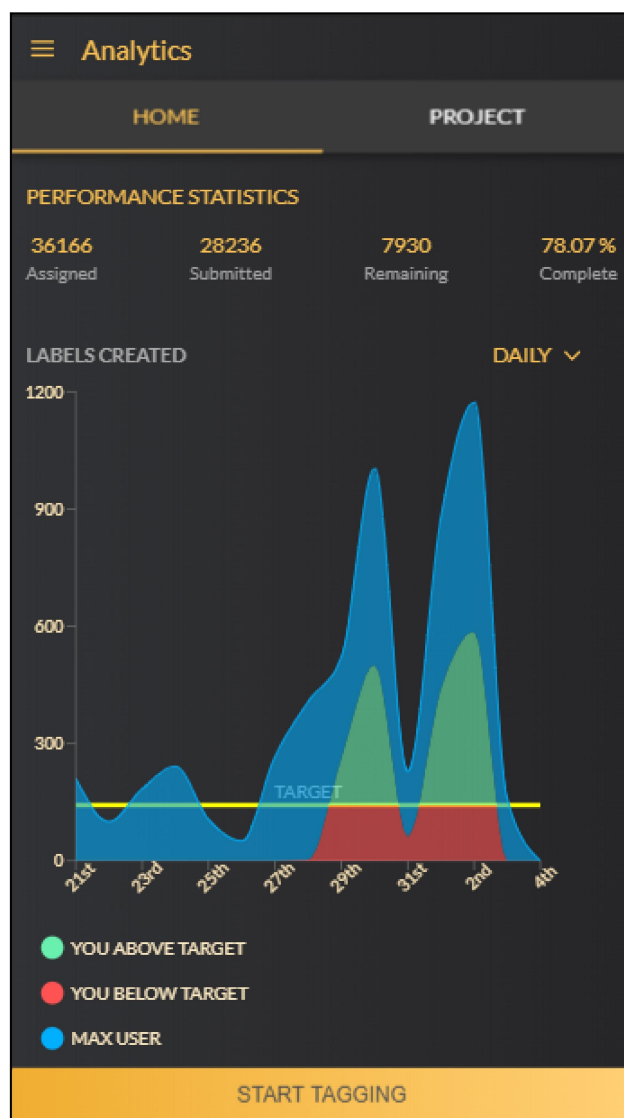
Analytics

HOME

PROJECT

PERFORMANCE STATISTICS

36166
Assigned

28236
Submitted

7930
Remaining

78.07 %
Complete

LABELS CREATED

DAILY

1200
900
600
300
0

TARGET

21st
23rd
25th
27th
29th
31st
2nd
4th

YOU ABOVE TARGET

YOU BELOW TARGET

MAX USER

START TAGGING